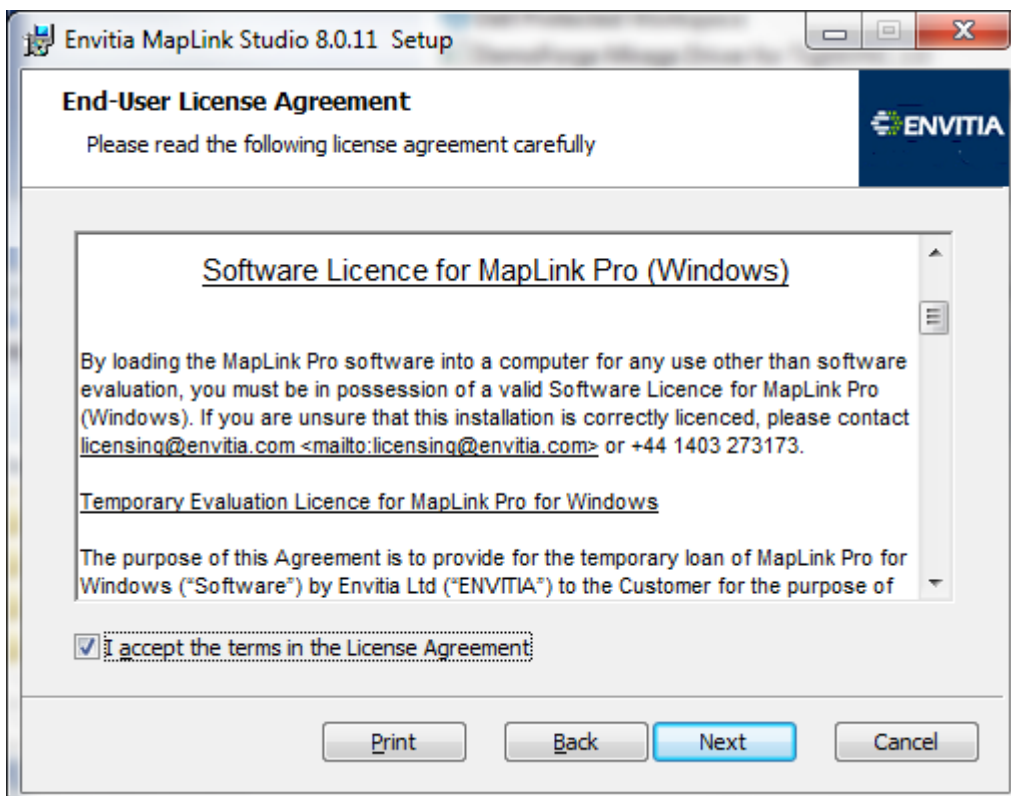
Envitia MapLink Studio 8.0.11 Setup

End-User License Agreement

Please read the following license agreement carefully

ENVITIA

Software Licence for MapLink Pro (Windows)

By loading the MapLink Pro software into a computer for any use other than software evaluation, you must be in possession of a valid Software Licence for MapLink Pro (Windows). If you are unsure that this installation is correctly licenced, please contact licensing@envitia.com <mailto:licensing@envitia.com> or +44 1403 273173.

Temporary Evaluation Licence for MapLink Pro for Windows

The purpose of this Agreement is to provide for the temporary loan of MapLink Pro for Windows ("Software") by Envitia Ltd ("ENVITIA") to the Customer for the purpose of

I accept the terms in the License Agreement

Print

Back

Next

Cancel